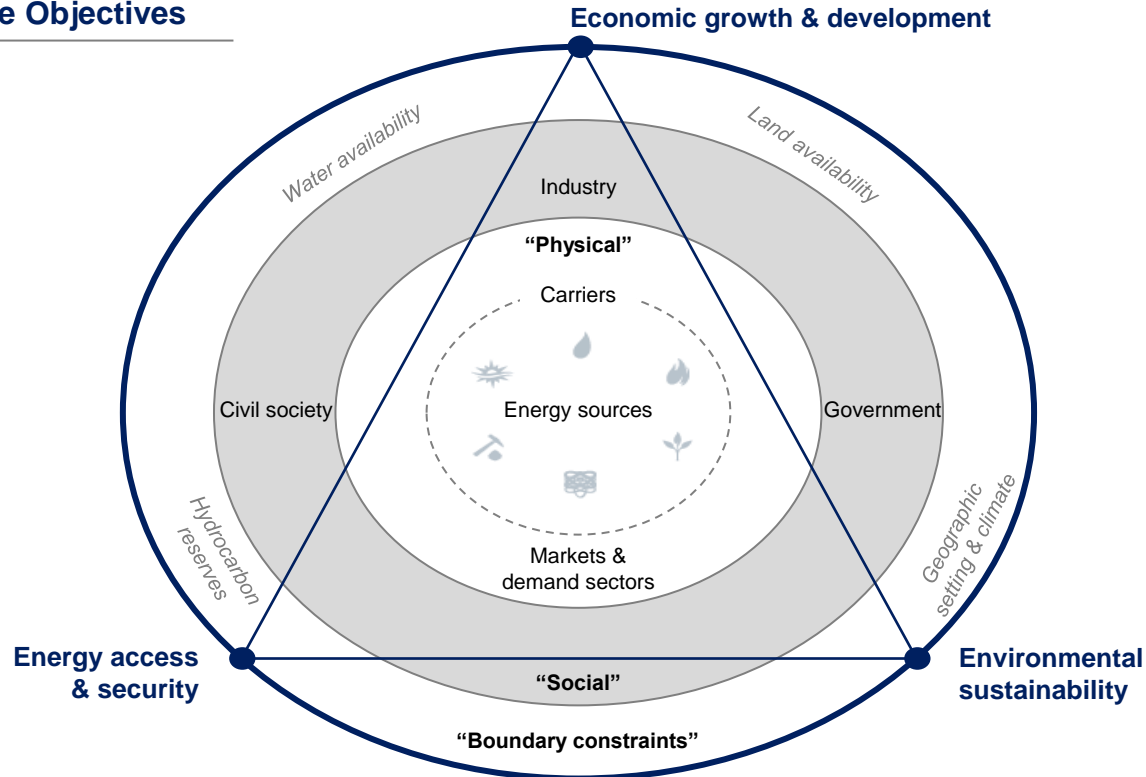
e Objectives

Economic growth & development

Water availability

Land availability

Industry

"Physical"

Carriers

Civil society

Energy sources

Government

Hydrocarbon reserves

Geographic setting & climate

Markets & demand sectors

Energy access & security

Environmental sustainability

"Social"

"Boundary constraints"